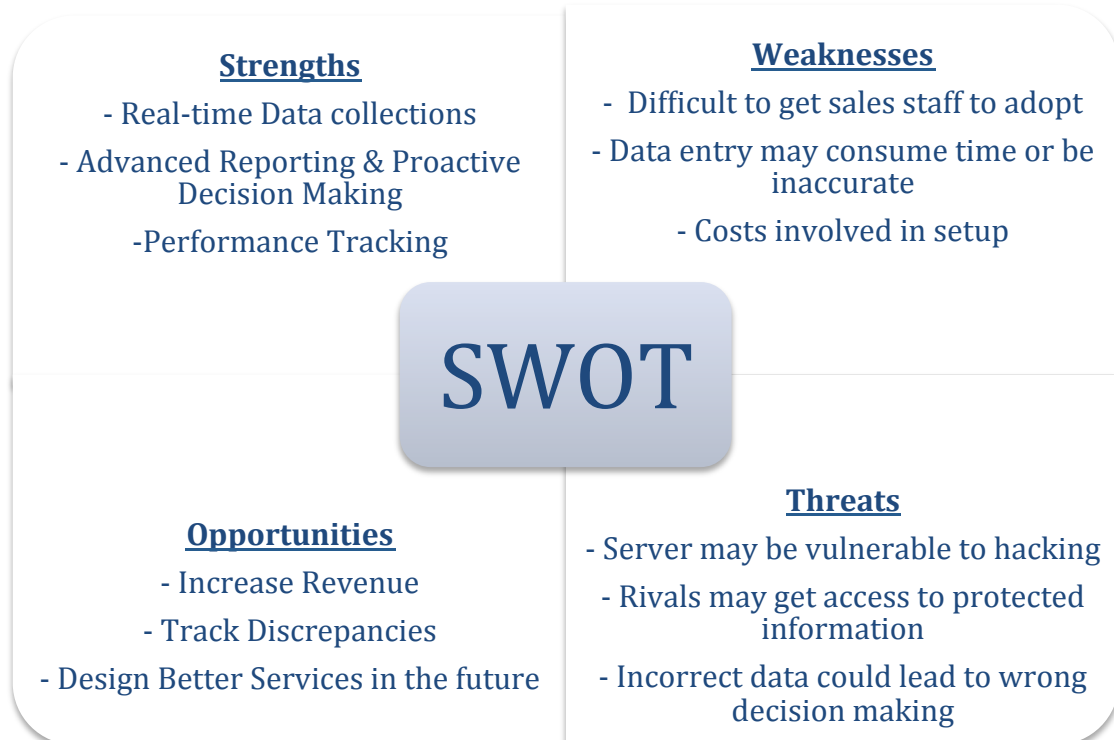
Strengths

- Real-time Data collections

- Advanced Reporting & Proactive Decision Making

-Performance Tracking

Weaknesses

- Difficult to get sales staff to adopt

- Data entry may consume time or be inaccurate

- Costs involved in setup

SWOT

Opportunities

- Increase Revenue

- Track Discrepancies

- Design Better Services in the future

Threats

- Server may be vulnerable to hacking

- Rivals may get access to protected information

- Incorrect data could lead to wrong decision making